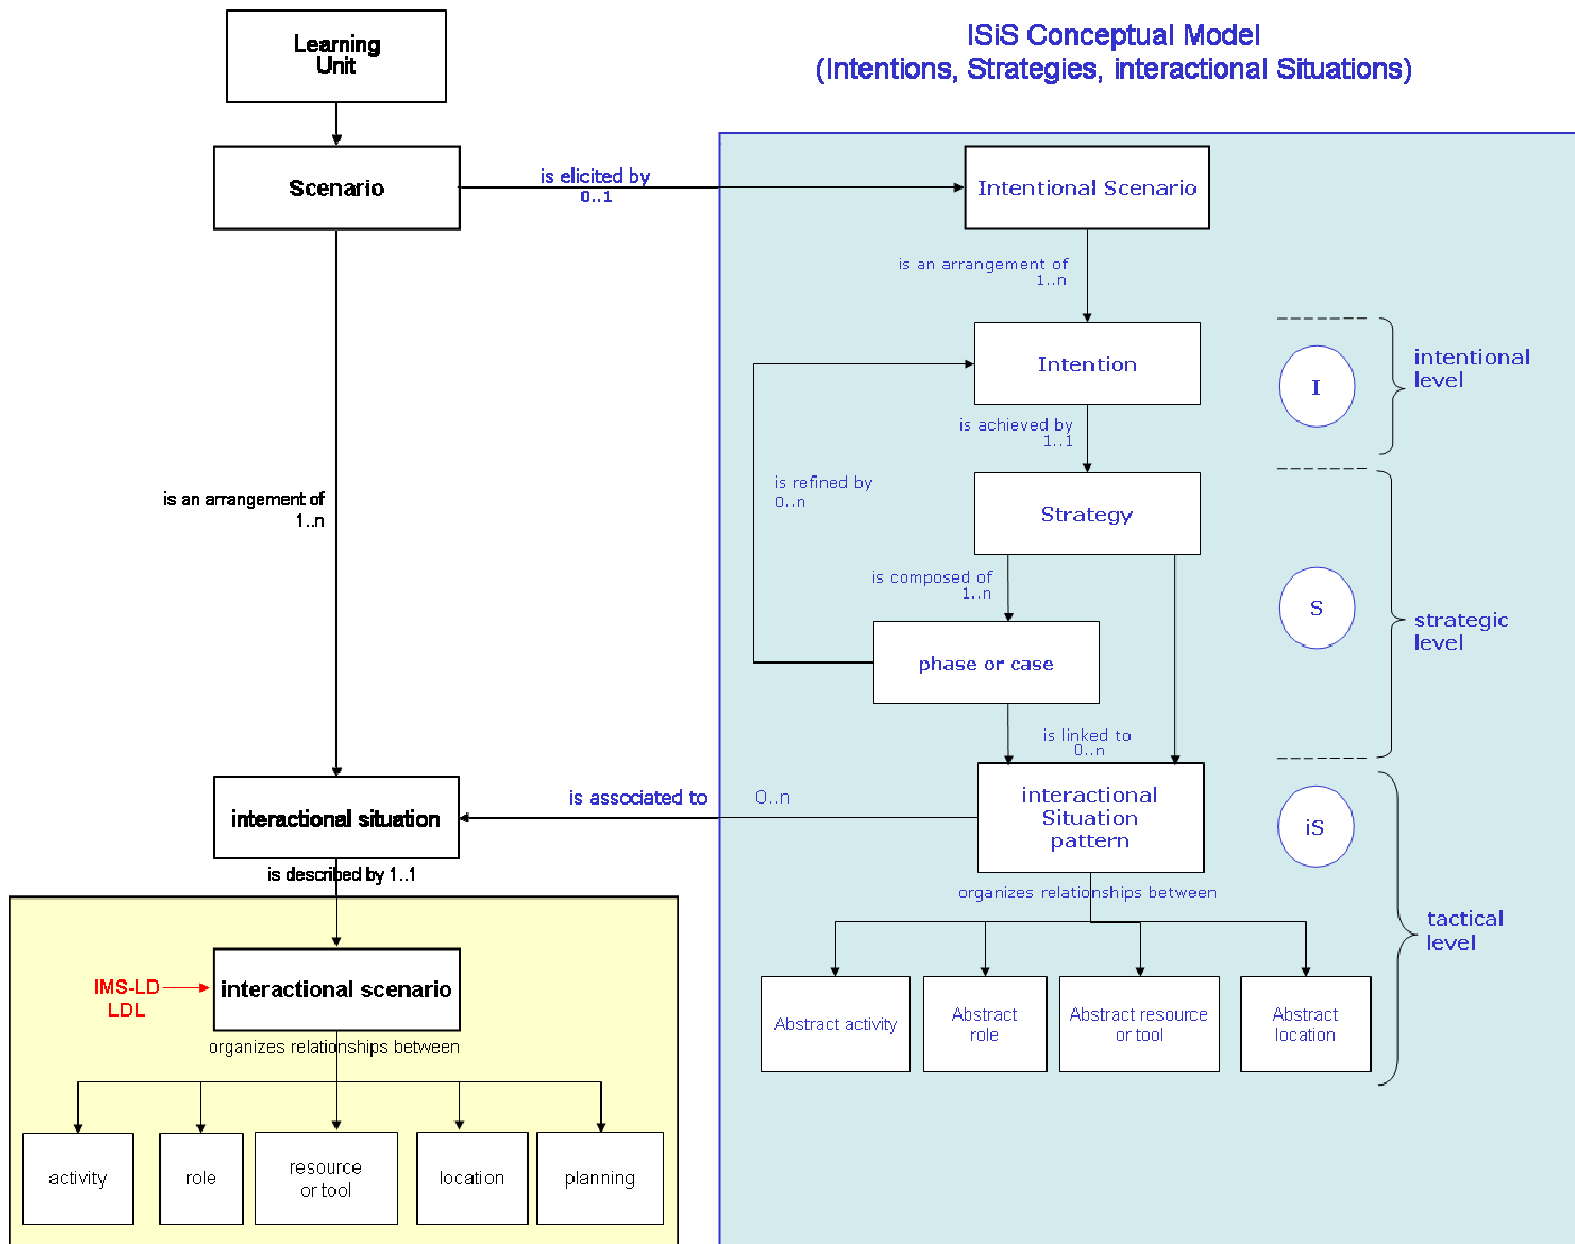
Learning Unit

Scenario

is elicited by
0..1

ISiS Conceptual Model
(Intentions, Strategies, interactional Situations)

Intentional Scenario

is an arrangement of
1..n

Intention

I

intentional level

is achieved by
1..1

is refined by
0..n

Strategy

is composed of
1..n

S

strategic level

phase or case

is an arrangement of
1..n

is linked to
0..n

interactional situation

is associated to

0..n

interactional Situation pattern

iS

is described by 1..1

organizes relationships between

tactical level

Abstract activity

Abstract role

Abstract resource or tool

Abstract location

IMS-LD
LDL

interactional scenario

organizes relationships between

activity

role

resource or tool

location

planning